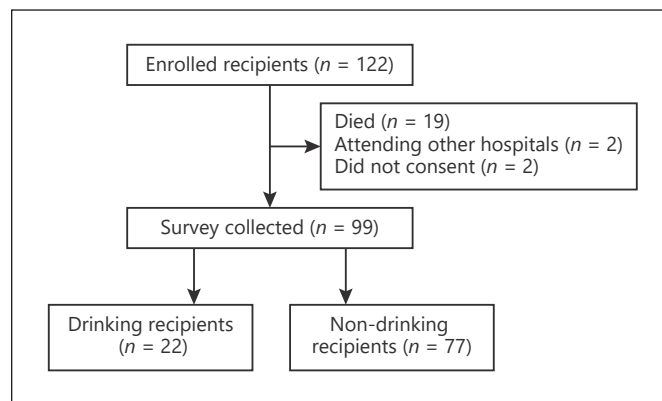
Enrolled recipients ($n$ = 122)

Died ($n$ = 19)
Attending other hospitals ($n$ = 2)
Did not consent ($n$ = 2)

Survey collected ($n$ = 99)

Drinking recipients ($n$ = 22)

Non-drinking recipients ($n$ = 77)